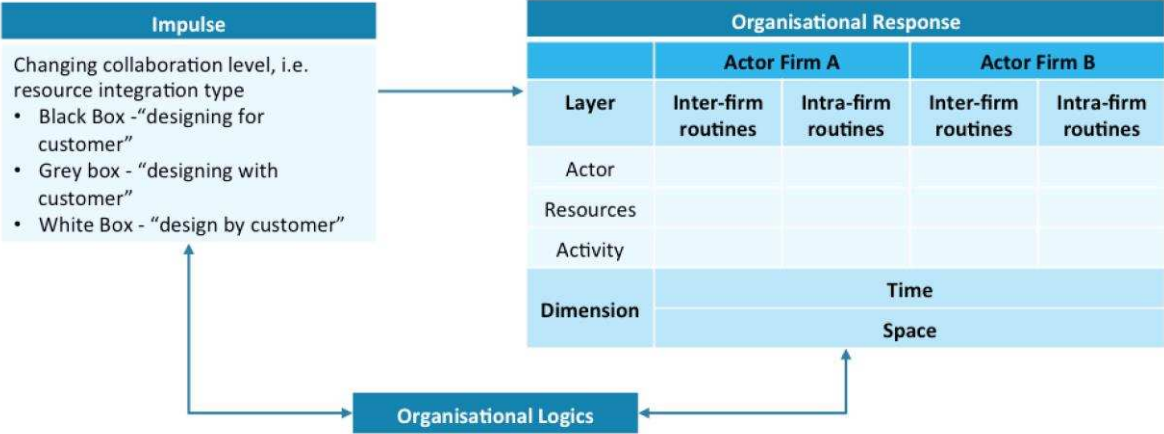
Impulse

Changing collaboration level, i.e. resource integration type
• Black Box -"designing for customer"
• Grey box - "designing with customer"
• White Box - "design by customer"

Organisational Response

| | Actor Firm A | | Actor Firm B | |
|---|---|---|---|---|
| Layer | Inter-firm routines | Intra-firm routines | Inter-firm routines | Intra-firm routines |
| Actor | | | | |
| Resources | | | | |
| Activity | | | | |
| Dimension | Time | | | |
| | Space | | | |

Organisational Logics